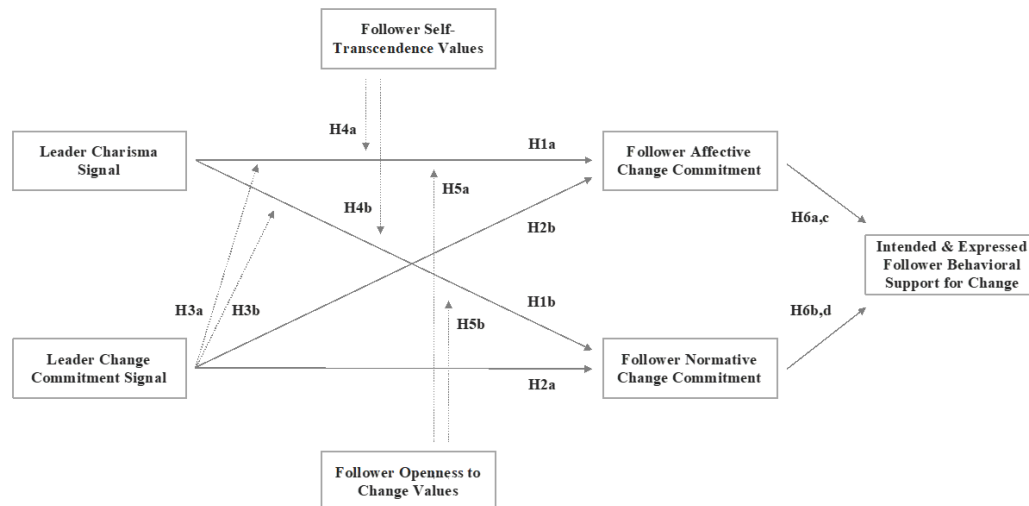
Follower Self-Transcendence Values

Leader Charisma Signal

H4a

H1a

Follower Affective Change Commitment

H5a

H4b

H2b

H6a,c

Intended & Expressed Follower Behavioral Support for Change

H3a

H3b

H1b

H5b

H6b,d

Leader Change Commitment Signal

Follower Normative Change Commitment

H2a

Follower Openness to Change Values